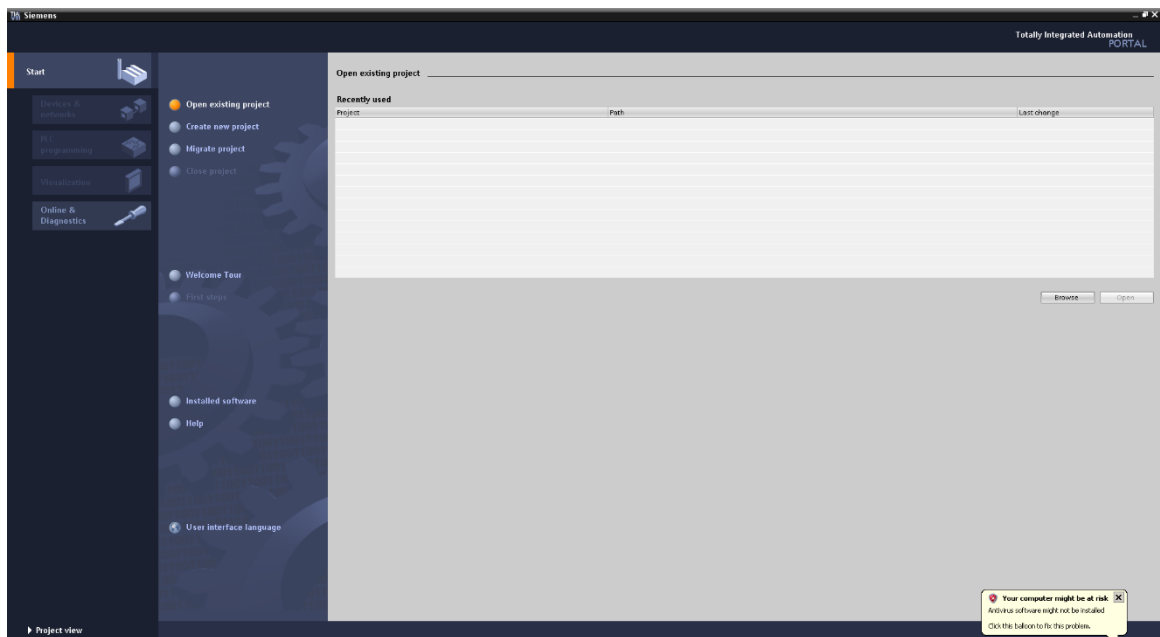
Siemens

Totally Integrated Automation
PORTAL

Start

Devices & networks

PLC programming

Visualization

Online & Diagnostics

Open existing project

Create new project

Migrate project

Close project

Welcome Tour

First steps

Installed software

Help

User interface language

Open existing project

Recently used

| Project | Path | Last change |
|---|---|---|

Browse

Open

Your computer might be at risk

Antivirus software might not be installed

Click this balloon to fix this problem.

Project view